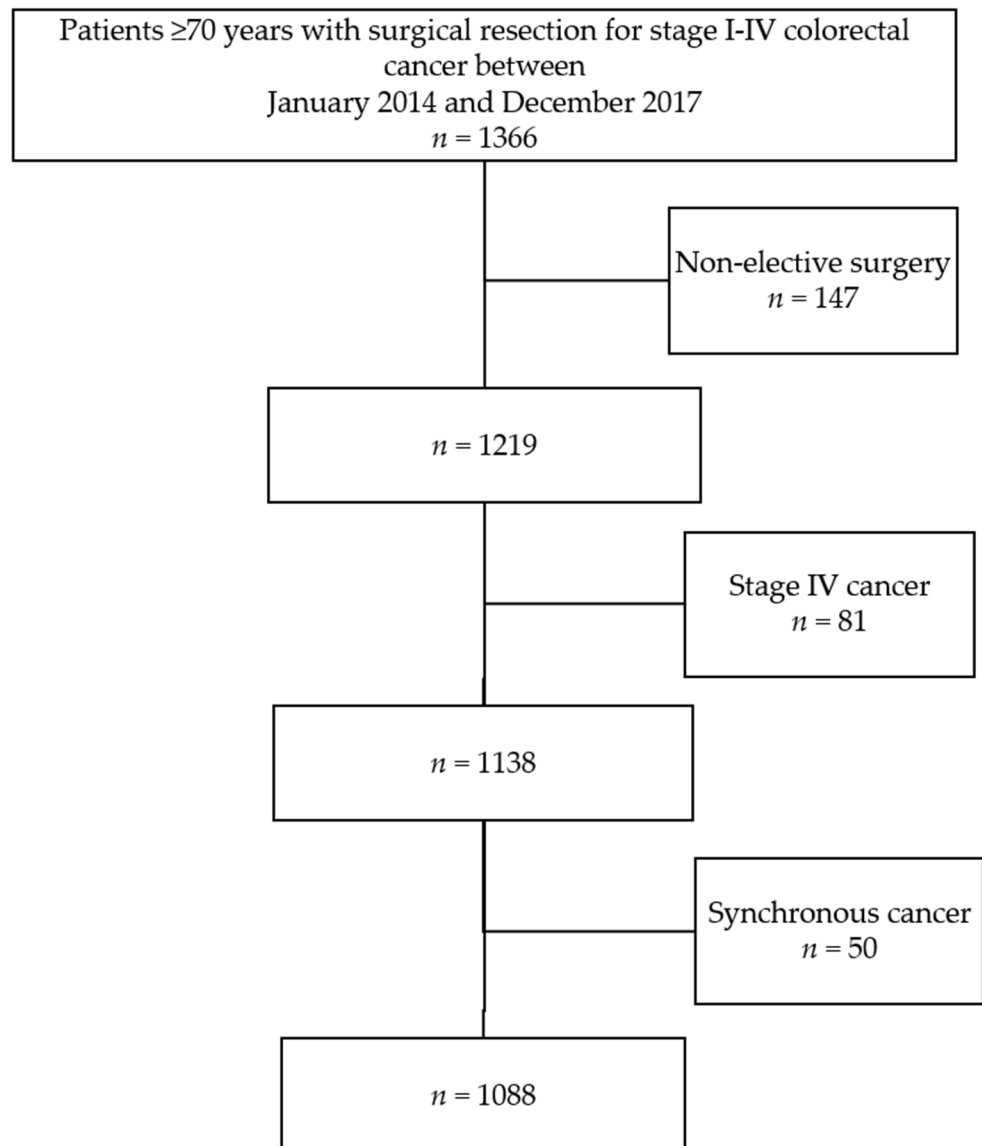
Patients ≥70 years with surgical resection for stage I-IV colorectal cancer between January 2014 and December 2017
$n = 1366$

Non-elective surgery
$n = 147$

$n = 1219$

Stage IV cancer
$n = 81$

$n = 1138$

Synchronous cancer
$n = 50$

$n = 1088$